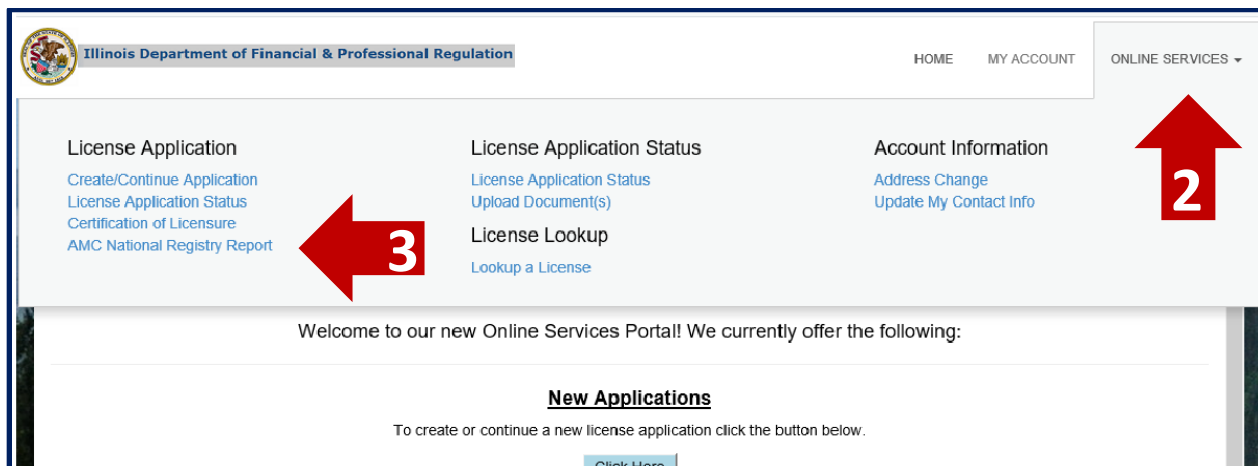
Illinois Department of Financial & Professional Regulation

HOME MY ACCOUNT ONLINE SERVICES

License Application
Create/Continue Application
License Application Status
Certification of Licensure
AMC National Registry Report

License Application Status
License Application Status
Upload Document(s)

License Lookup
Lookup a License

Account Information
Address Change
Update My Contact Info

2

3

Welcome to our new Online Services Portal! We currently offer the following:

New Applications

To create or continue a new license application click the button below.

Click Here